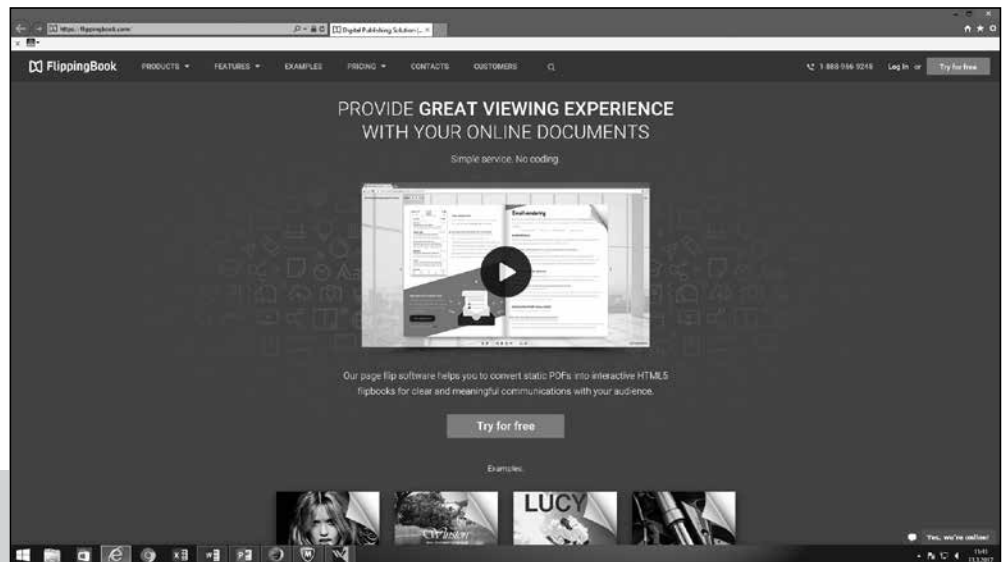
https://flippingbook.com/

Digital Publishing Solution |...

FlippingBook PRODUCTS FEATURES EXAMPLES PRICING CONTACTS CUSTOMERS

1 888 996 9218 Log In or Try for free

PROVIDE GREAT VIEWING EXPERIENCE WITH YOUR ONLINE DOCUMENTS

Simple service. No coding.

Email marketing

Our page flip software helps you to convert static PDFs into interactive HTML5 flipbooks for clear and meaningful communications with your audience.

Try for free

Examples:

LUCY

Yes, we're online!

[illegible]